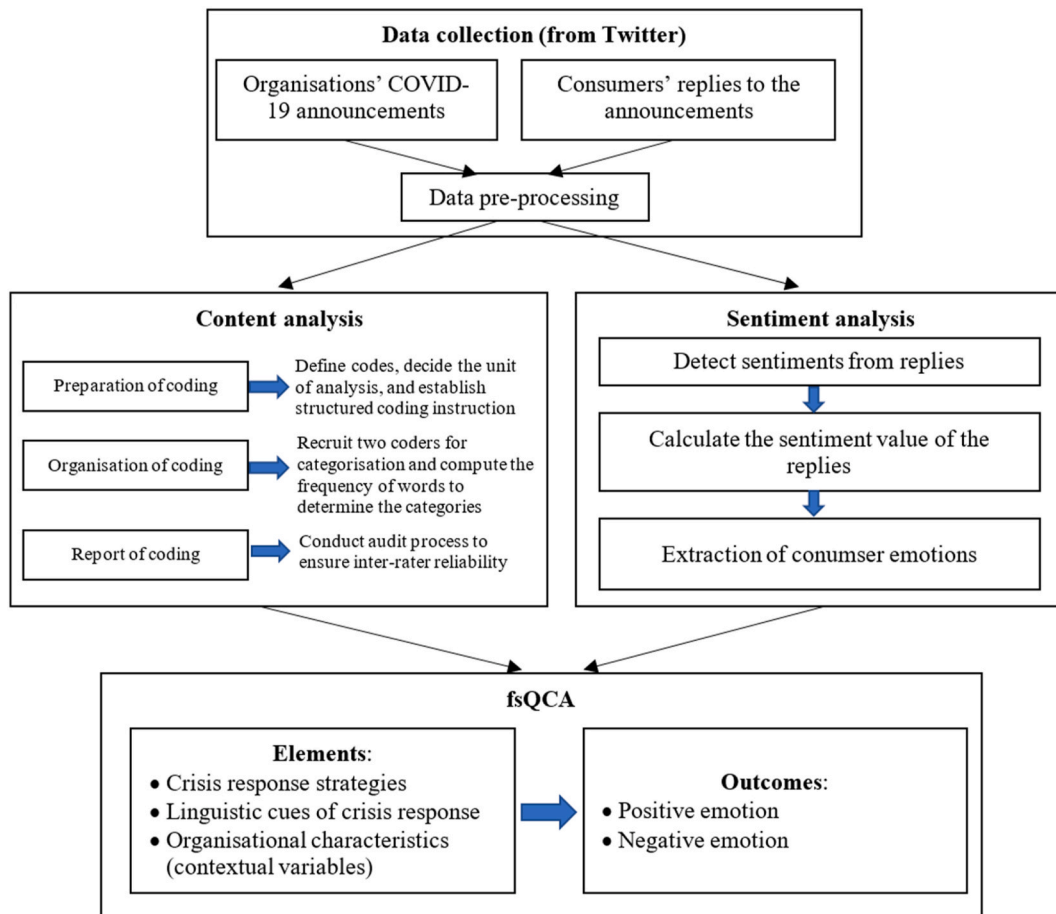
Data collection (from Twitter)

Organisations' COVID-19 announcements

Consumers' replies to the announcements

Data pre-processing

Content analysis

Preparation of coding

Define codes, decide the unit of analysis, and establish structured coding instruction

Organisation of coding

Recruit two coders for categorisation and compute the frequency of words to determine the categories

Report of coding

Conduct audit process to ensure inter-rater reliability

Sentiment analysis

Detect sentiments from replies

Calculate the sentiment value of the replies

Extraction of conumser emotions

fsQCA

Elements:
• Crisis response strategies
• Linguistic cues of crisis response
• Organisational characteristics (contextual variables)

Outcomes:
• Positive emotion
• Negative emotion